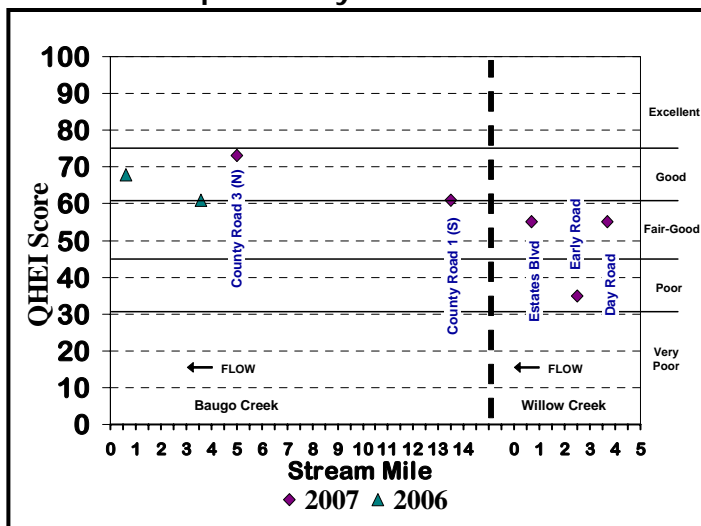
100
90
80
70
60
50
40
30
20
10
0

QHEI Score

Excellent
Good
Fair-Good
Poor
Very Poor

County Road 3 (N)
County Road 1 (S)
Estates Blvd
Early Road
Day Road

FLOW
FLOW

Baugo Creek
Willow Creek

0 1 2 3 4 5 6 7 8 9 10 11 12 13 14 0 1 2 3 4 5

Stream Mile

2007 2006